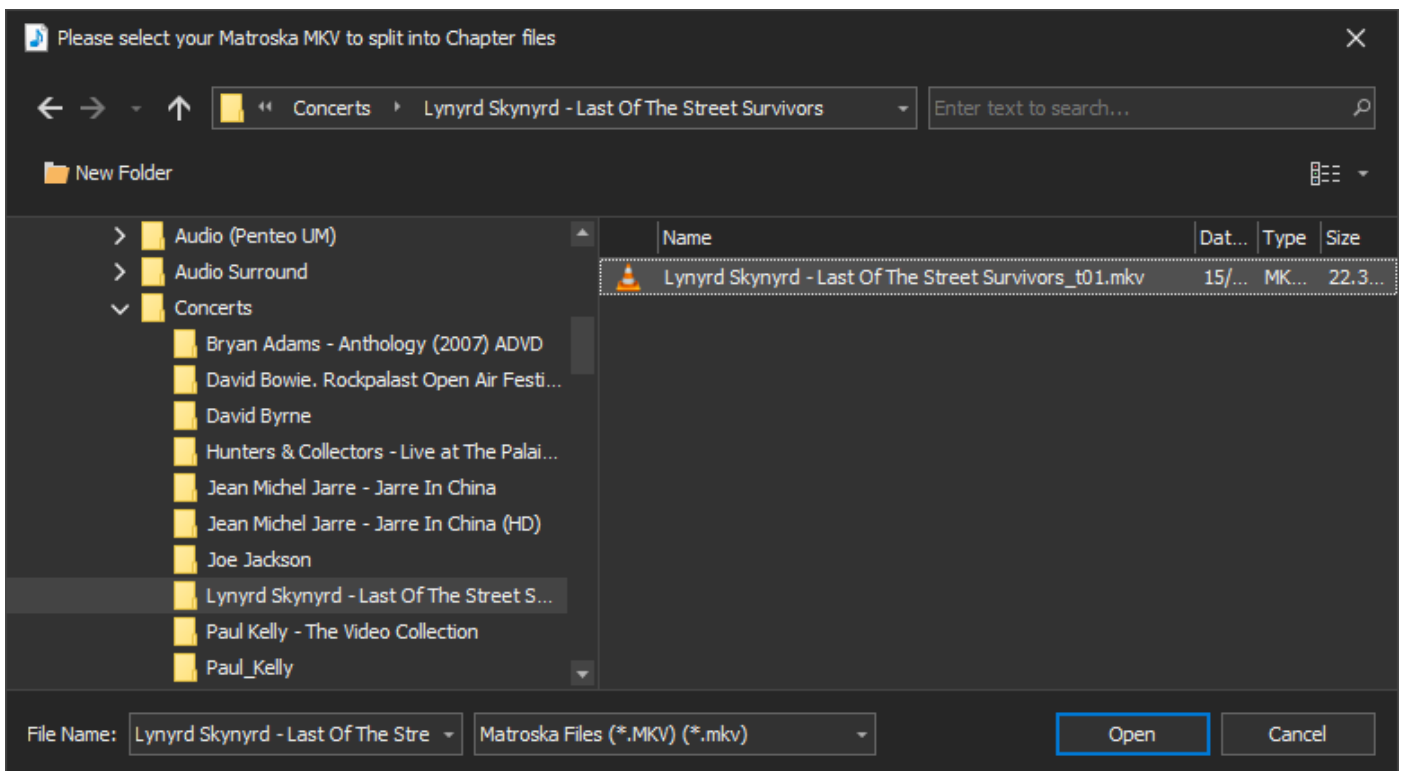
Please select your Matroska MKV to split into Chapter files

Concerts Lynyrd Skynyrd - Last Of The Street Survivors

Enter text to search...

New Folder

Audio (Penteo UM)
Audio Surround
Concerts
Bryan Adams - Anthology (2007) ADVD
David Bowie. Rockpalast Open Air Festi...
David Byrne
Hunters & Collectors - Live at The Palai...
Jean Michel Jarre - Jarre In China
Jean Michel Jarre - Jarre In China (HD)
Joe Jackson
Lynyrd Skynyrd - Last Of The Street S...
Paul Kelly - The Video Collection
Paul_Kelly

| Name | Dat... | Type | Size |
|---|---|---|---|
| Lynyrd Skynyrd - Last Of The Street Survivors_t01.mkv | 15/... | MK... | 22.3... |

File Name: Lynyrd Skynyrd - Last Of The Stre

Matroska Files (*.MKV) (*.mkv)

Open

Cancel